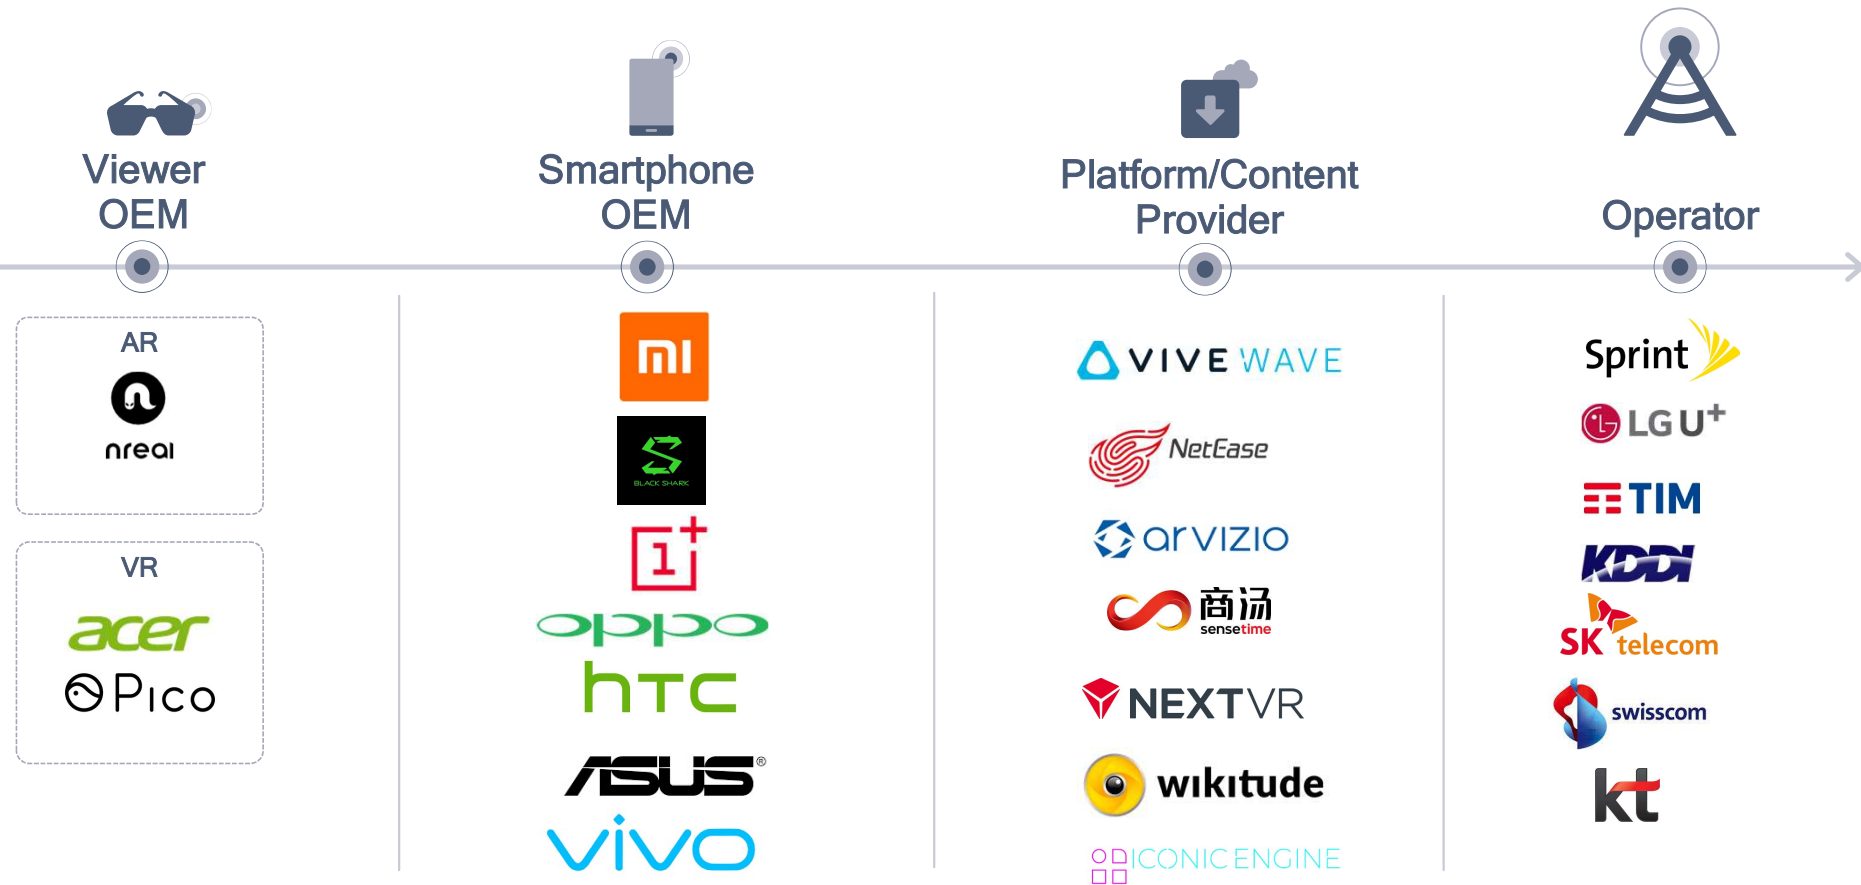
Viewer OEM

Smartphone OEM

Platform/Content Provider

Operator

AR

nreal

VR

acer

Pico

mi

BLACK SHARK

1+

oppo

htc

ASUS®

vivo

VIVE WAVE

NetEase

arvizio

商汤 sensetime

NEXTVR

wikitude

ICONIC ENGINE

Sprint

LG U+

TIM

KDDI

SK telecom

swisscom

kt